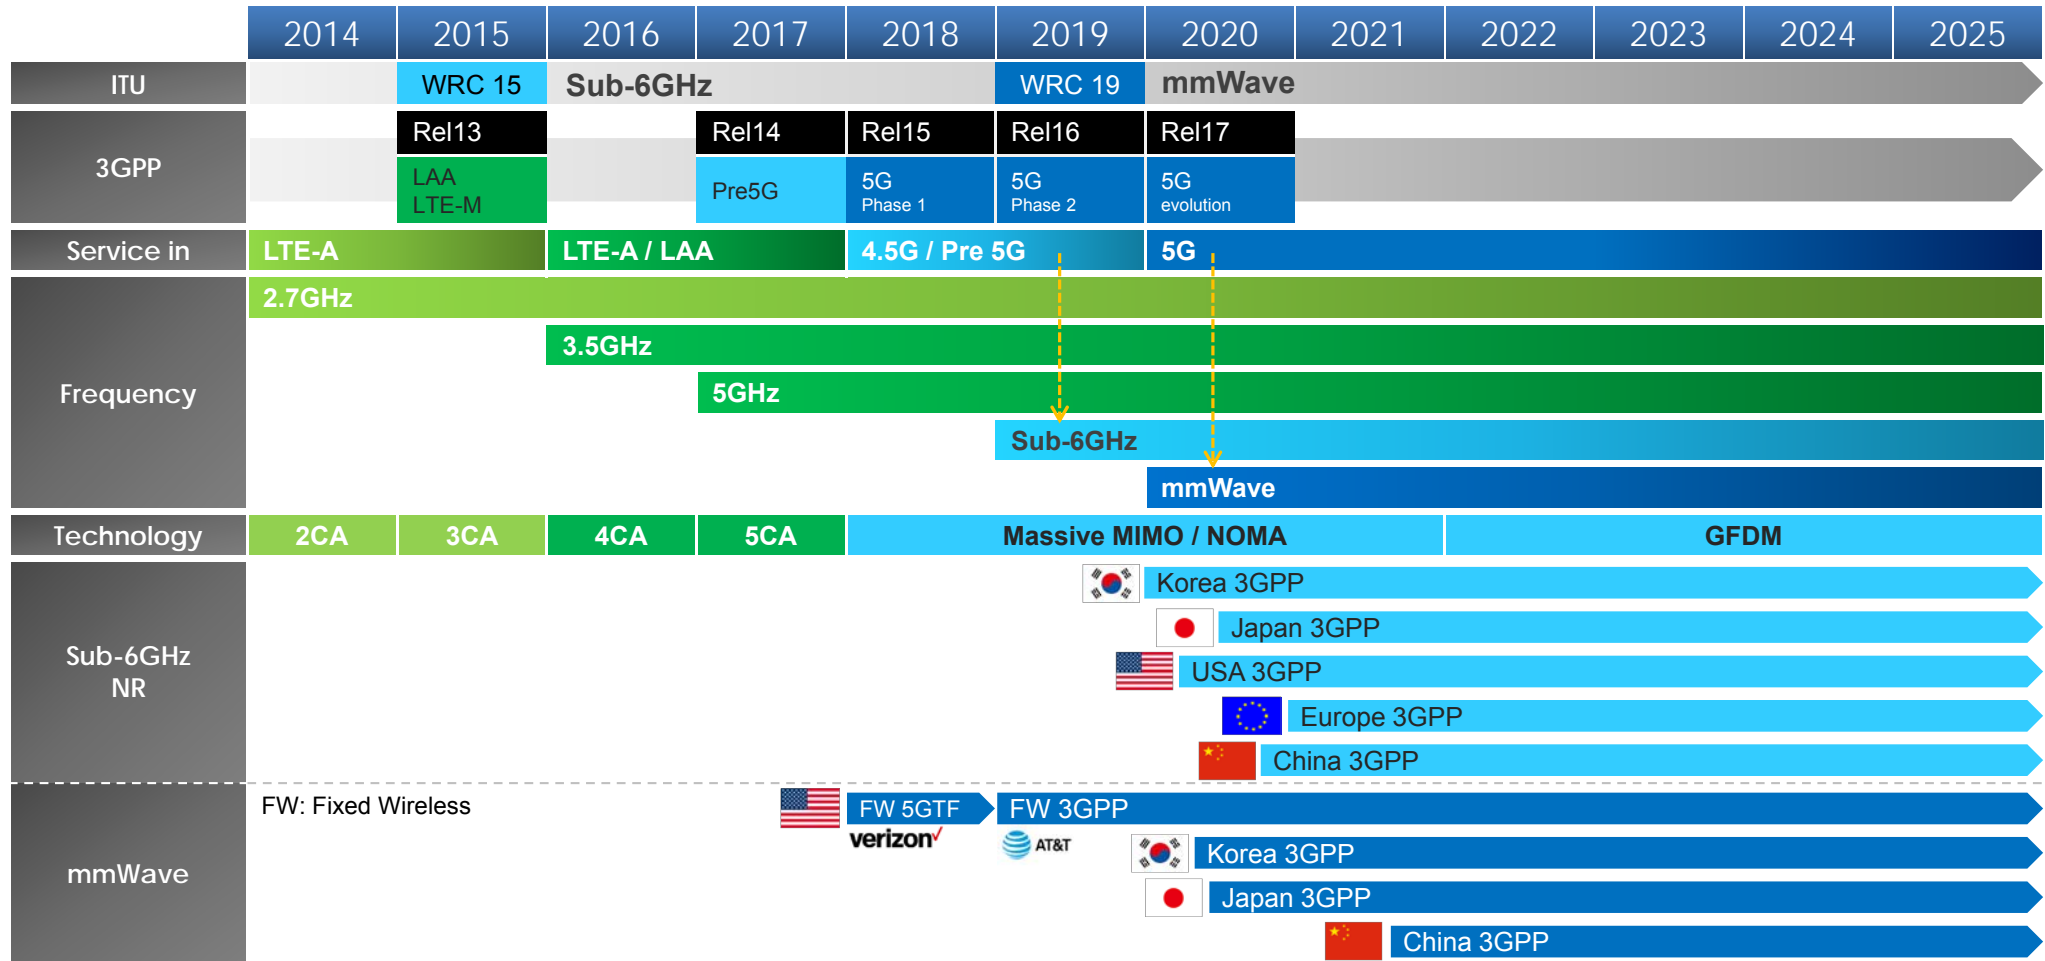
2014 2015 2016 2017 2018 2019 2020 2021 2022 2023 2024 2025

ITU
WRC 15
Sub-6GHz
WRC 19
mmWave

3GPP
Rel13
LAA
LTE-M
Rel14
Pre5G
Rel15
5G
Phase 1
Rel16
5G
Phase 2
Rel17
5G
evolution

Service in
LTE-A
LTE-A / LAA
4.5G / Pre 5G
5G

Frequency
2.7GHz
3.5GHz
5GHz
Sub-6GHz
mmWave

Technology
2CA
3CA
4CA
5CA
Massive MIMO / NOMA
GFDM

Sub-6GHz NR
Korea 3GPP
Japan 3GPP
USA 3GPP
Europe 3GPP
China 3GPP

mmWave
FW: Fixed Wireless
FW 5GTF
verizon
FW 3GPP
AT&T
Korea 3GPP
Japan 3GPP
China 3GPP